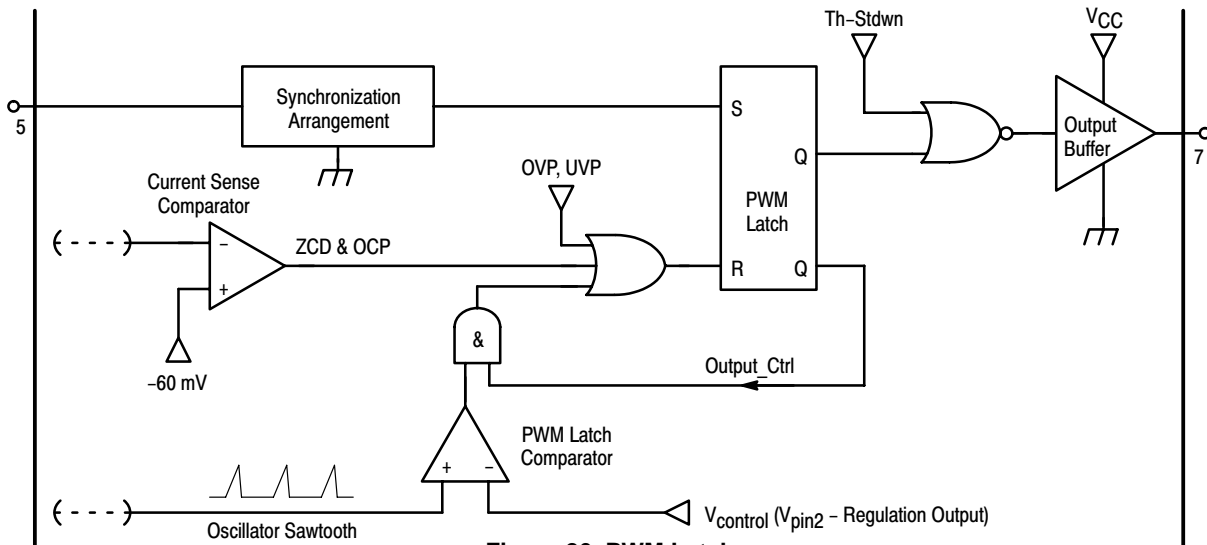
Th−Stdwn

$V_{CC}$

5

Synchronization Arrangement

S

Q

Output Buffer

7

OVP, UVP

PWM Latch

Current Sense Comparator

−

+

ZCD & OCP

R

Q

&

−60 mV

Output_Ctrl

PWM Latch Comparator

+

−

$V_{control}$ ($V_{pin2}$ − Regulation Output)

Oscillator Sawtooth

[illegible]